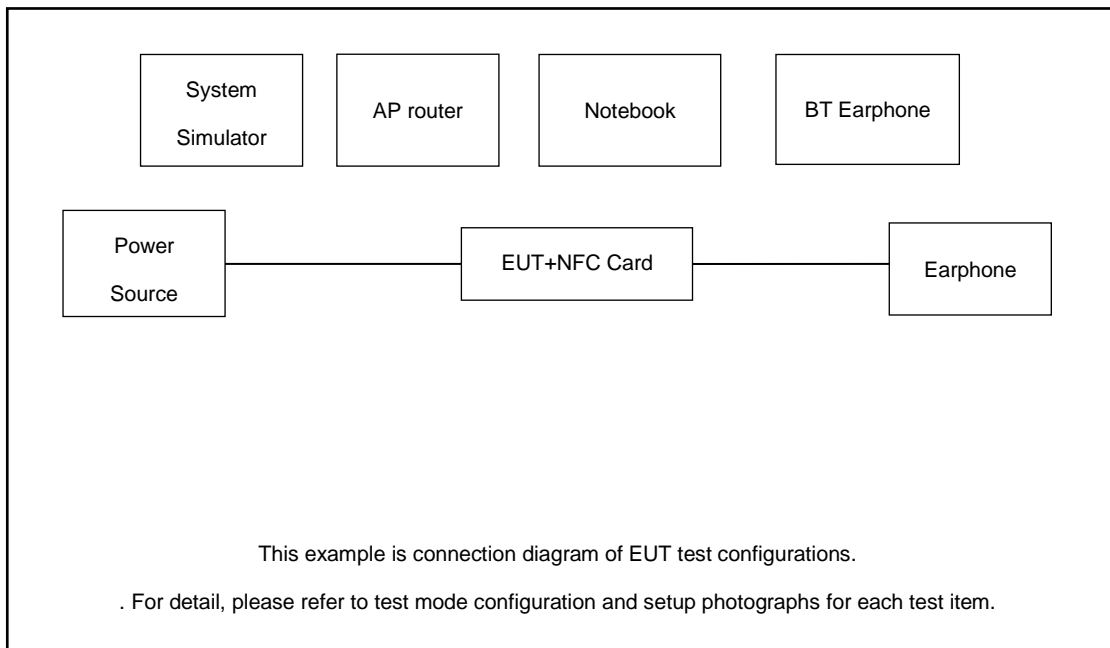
System Simulator

AP router

Notebook

BT Earphone

Power Source

EUT+NFC Card

Earphone

This example is connection diagram of EUT test configurations.

. For detail, please refer to test mode configuration and setup photographs for each test item.